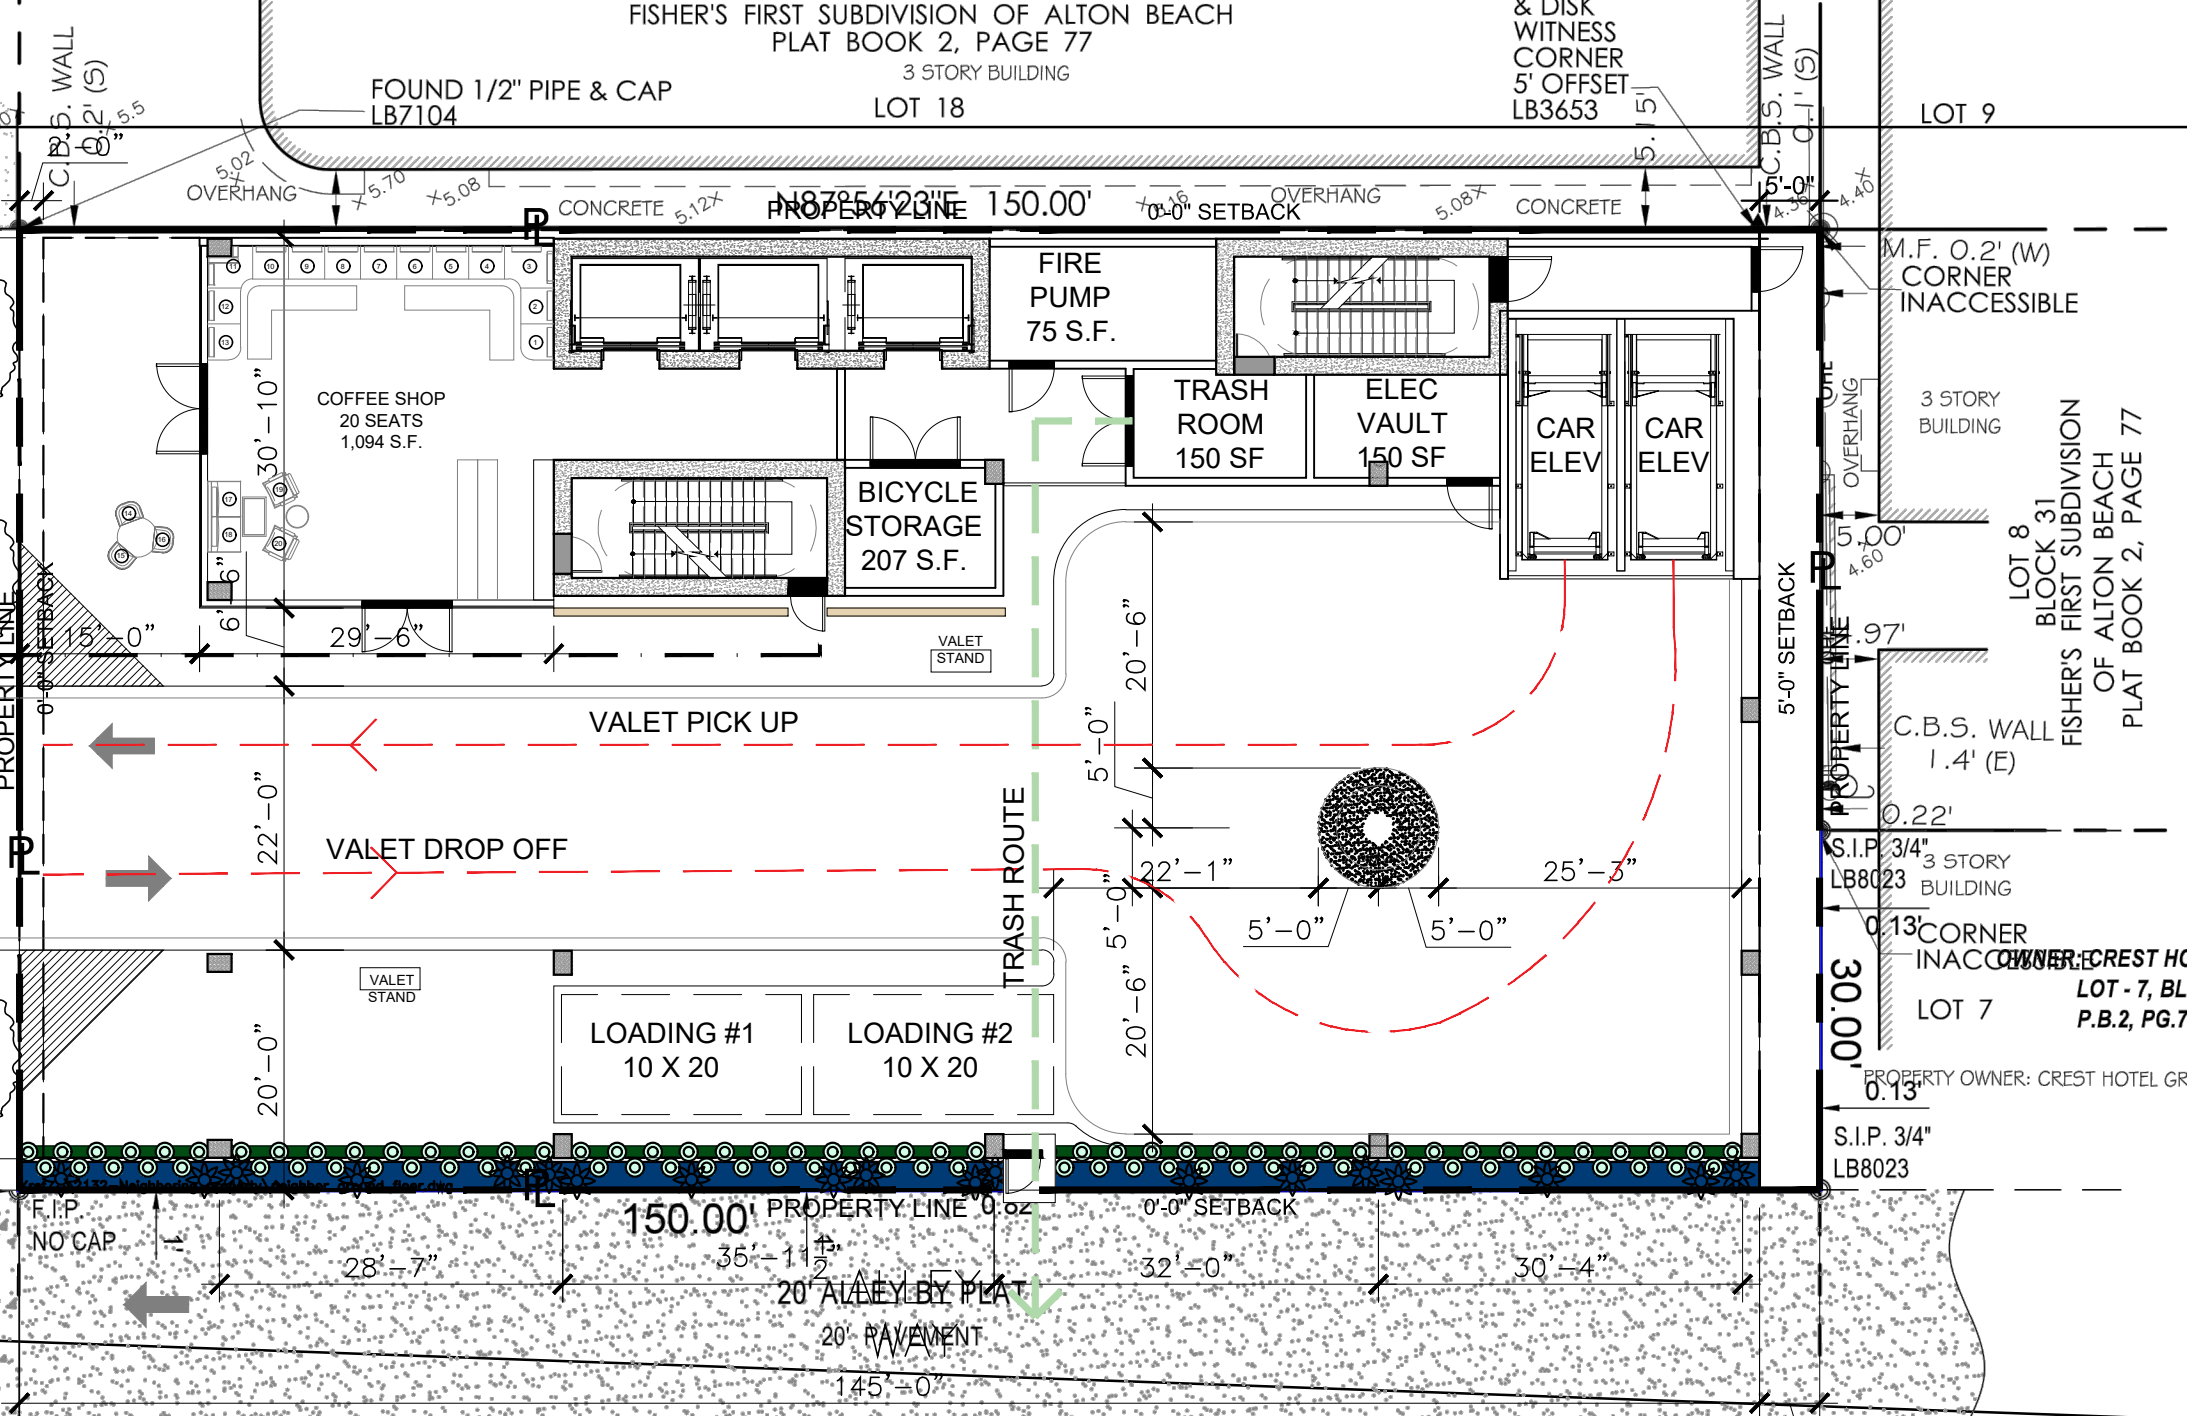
FISHER'S FIRST SUBDIVISION OF ALTON BEACH
PLAT BOOK 2, PAGE 77
3 STORY BUILDING
LOT 18
FOUND 1/2" PIPE & CAP
LB7104
& DISK
WITNESS
CORNER
5' OFFSET
LB3653
C.B.S. WALL
0.2' (S)
C.B.S. WALL
0.1' (S)
LOT 9
OVERHANG
CONCRETE
PROPERTY LINE
N87°56'23"E 150.00'
0'-0" SETBACK
OVERHANG
CONCRETE
5'-0"
M.F. 0.2' (W)
CORNER
INACCESSIBLE
FIRE
PUMP
75 S.F.
TRASH
ROOM
150 SF
ELEC
VAULT
150 SF
CAR
ELEV
CAR
ELEV
COFFEE SHOP
20 SEATS
1,094 S.F.
BICYCLE
STORAGE
207 S.F.
VALET
STAND
30'-10"
15'-0"
29'-6"
0'-0" SETBACK
PROPERTY LINE
VALET PICK UP
VALET DROP OFF
22'-0"
20'-0"
TRASH ROUTE
20'-6"
5'-0"
5'-0"
20'-6"
22'-1"
25'-3"
5'-0"
5'-0"
VALET
STAND
LOADING #1
10 X 20
LOADING #2
10 X 20
5'-0" SETBACK
PROPERTY LINE
3 STORY
BUILDING
OVERHANG
5.00'
.97'
C.B.S. WALL
1.4' (E)
0.22'
LOT 8
BLOCK 31
FISHER'S FIRST SUBDIVISION
OF ALTON BEACH
PLAT BOOK 2, PAGE 77
S.I.P. 3/4"
LB8023
3 STORY
BUILDING
0.13'
CORNER
INACCESSIBLE
OWNER: CREST HO
LOT - 7, BL
P.B.2, PG.7
LOT 7
30.00'
PROPERTY OWNER: CREST HOTEL GR
0.13'
S.I.P. 3/4"
LB8023
F.I.P.
NO CAP
150.00'
PROPERTY LINE
0'-0" SETBACK
28'-7"
35'-11½"
32'-0"
30'-4"
20' ALLEY BY PLAT
20' PAVEMENT
145'-0"